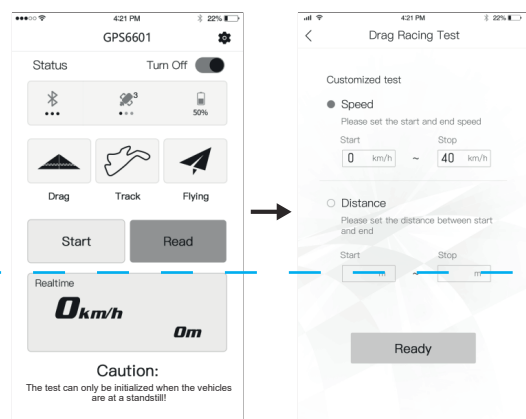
4:21 PM
22%
GPS6601
Status
Turn Off
3
50%
Drag
Track
Flying
Start
Read
Realtime
0km/h
0m
Caution:
The test can only be initialized when the vehicles are at a standstill!

4:21 PM
22%
Drag Racing Test
Customized test
Speed
Please set the start and end speed
Start
0 km/h
~
Stop
40 km/h
Distance
Please set the distance between start and end
Start
m
~
Stop
m
Ready